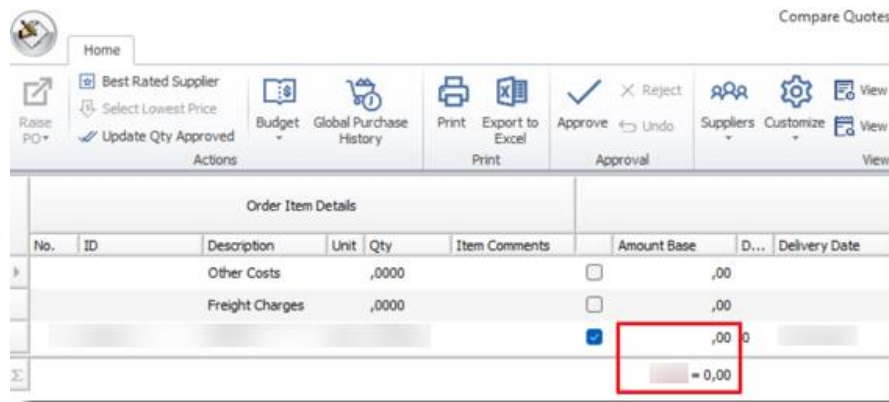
Compare Quotes

Home

Raise PO
Best Rated Supplier
Select Lowest Price
Update Qty Approved
Budget
Global Purchase History
Actions
Print
Export to Excel
Print
Approve
Reject
Undo
Approval
Suppliers
Customize
View
View
View

Order Item Details

| No. | ID | Description | Unit | Qty | Item Comments | | Amount Base | D... | Delivery Date |
|---|---|---|---|---|---|---|---|---|---|
| | | Other Costs | | ,0000 | | | ,00 | | |
| | | Freight Charges | | ,0000 | | | ,00 | | |
| | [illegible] | | | | | | ,00 | 0 | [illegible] |
| | | | | | | | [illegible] = 0,00 | | |